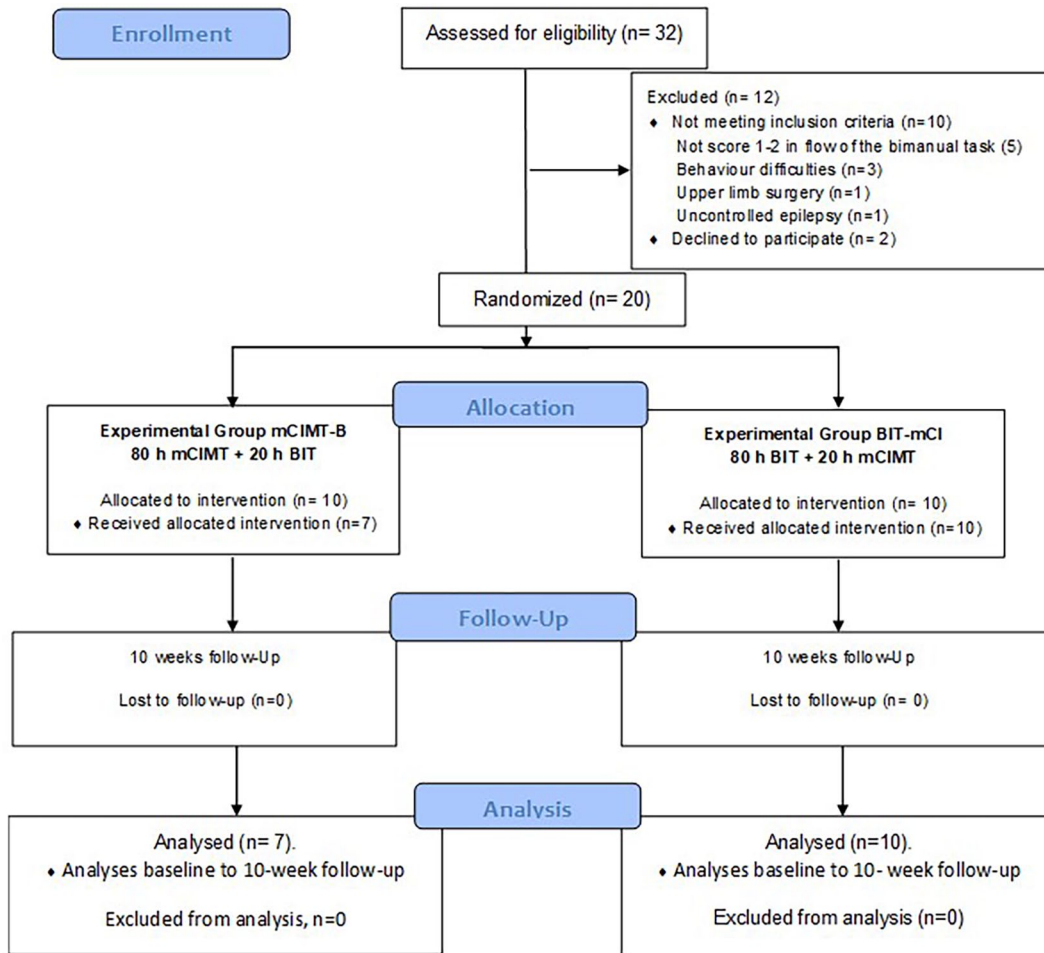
Enrollment

Assessed for eligibility (n= 32)

Excluded (n= 12)
♦ Not meeting inclusion criteria (n=10)
Not score 1-2 in flow of the bimanual task (5)
Behaviour difficulties (n=3)
Upper limb surgery (n=1)
Uncontrolled epilepsy (n=1)
♦ Declined to participate (n= 2)

Randomized (n= 20)

Allocation

Experimental Group mCIMT-B
80 h mCIMT + 20 h BIT

Allocated to intervention (n= 10)
♦ Received allocated intervention (n=7)

Experimental Group BIT-mCI
80 h BIT + 20 h mCIMT

Allocated to intervention (n= 10)
♦ Received allocated intervention (n=10)

Follow-Up

10 weeks follow-Up

Lost to follow-up (n=0)

10 weeks follow-Up

Lost to follow-up (n= 0)

Analysis

Analysed (n= 7).
♦ Analyses baseline to 10-week follow-up

Excluded from analysis, n=0

Analysed (n=10).
♦ Analyses baseline to 10- week follow-up

Excluded from analysis (n=0)